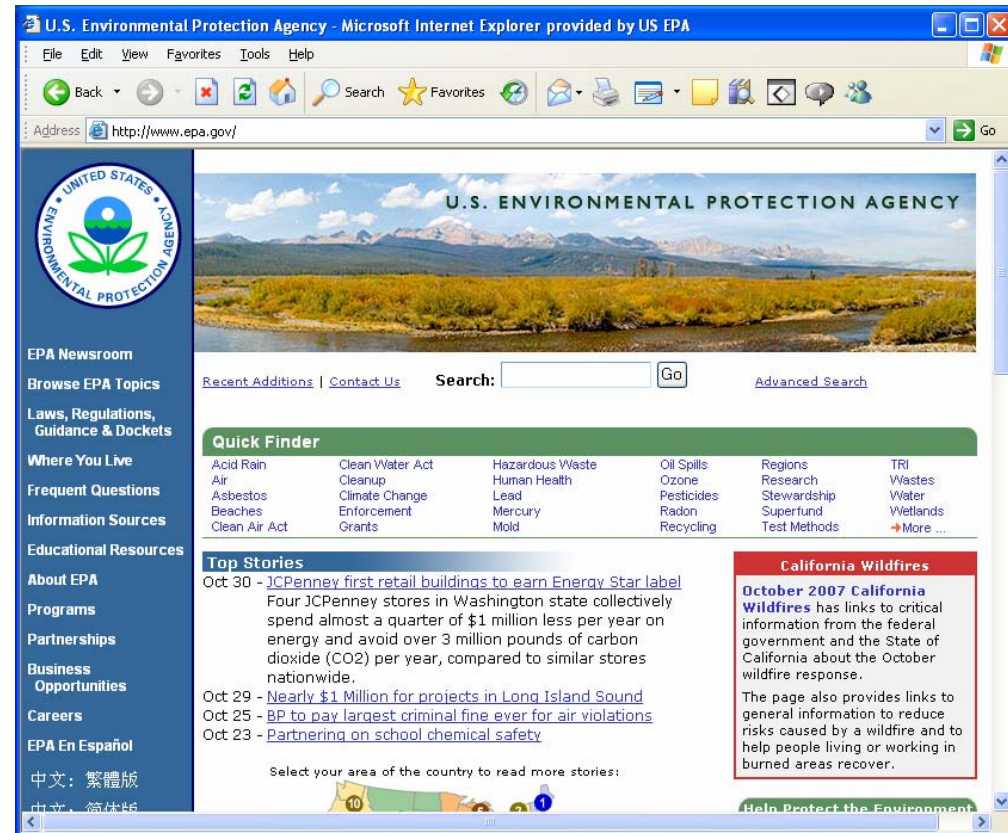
U.S. Environmental Protection Agency - Microsoft Internet Explorer provided by US EPA

File Edit View Favorites Tools Help

Back Search Favorites

Address http://www.epa.gov/ Go

UNITED STATES ENVIRONMENTAL PROTECTION AGENCY

EPA Newsroom
Browse EPA Topics
Laws, Regulations, Guidance & Dockets
Where You Live
Frequent Questions
Information Sources
Educational Resources
About EPA
Programs
Partnerships
Business Opportunities
Careers
EPA En Español
中文: 繁體版
中文: 简体版

U.S. ENVIRONMENTAL PROTECTION AGENCY

Recent Additions | Contact Us Search: Go Advanced Search

Quick Finder

| Acid Rain | Clean Water Act | Hazardous Waste | Oil Spills | Regions | TRI |
|---|---|---|---|---|---|
| Air | Cleanup | Human Health | Ozone | Research | Wastes |
| Asbestos | Climate Change | Lead | Pesticides | Stewardship | Water |
| Beaches | Enforcement | Mercury | Radon | Superfund | Wetlands |
| Clean Air Act | Grants | Mold | Recycling | Test Methods | →More ... |

Top Stories
Oct 30 - JCPenney first retail buildings to earn Energy Star label
Four JCPenney stores in Washington state collectively spend almost a quarter of $1 million less per year on energy and avoid over 3 million pounds of carbon dioxide (CO2) per year, compared to similar stores nationwide.
Oct 29 - Nearly $1 Million for projects in Long Island Sound
Oct 25 - BP to pay largest criminal fine ever for air violations
Oct 23 - Partnering on school chemical safety

Select your area of the country to read more stories:

10 1

California Wildfires

October 2007 California Wildfires has links to critical information from the federal government and the State of California about the October wildfire response.

The page also provides links to general information to reduce risks caused by a wildfire and to help people living or working in burned areas recover.

Help Protect the Environment